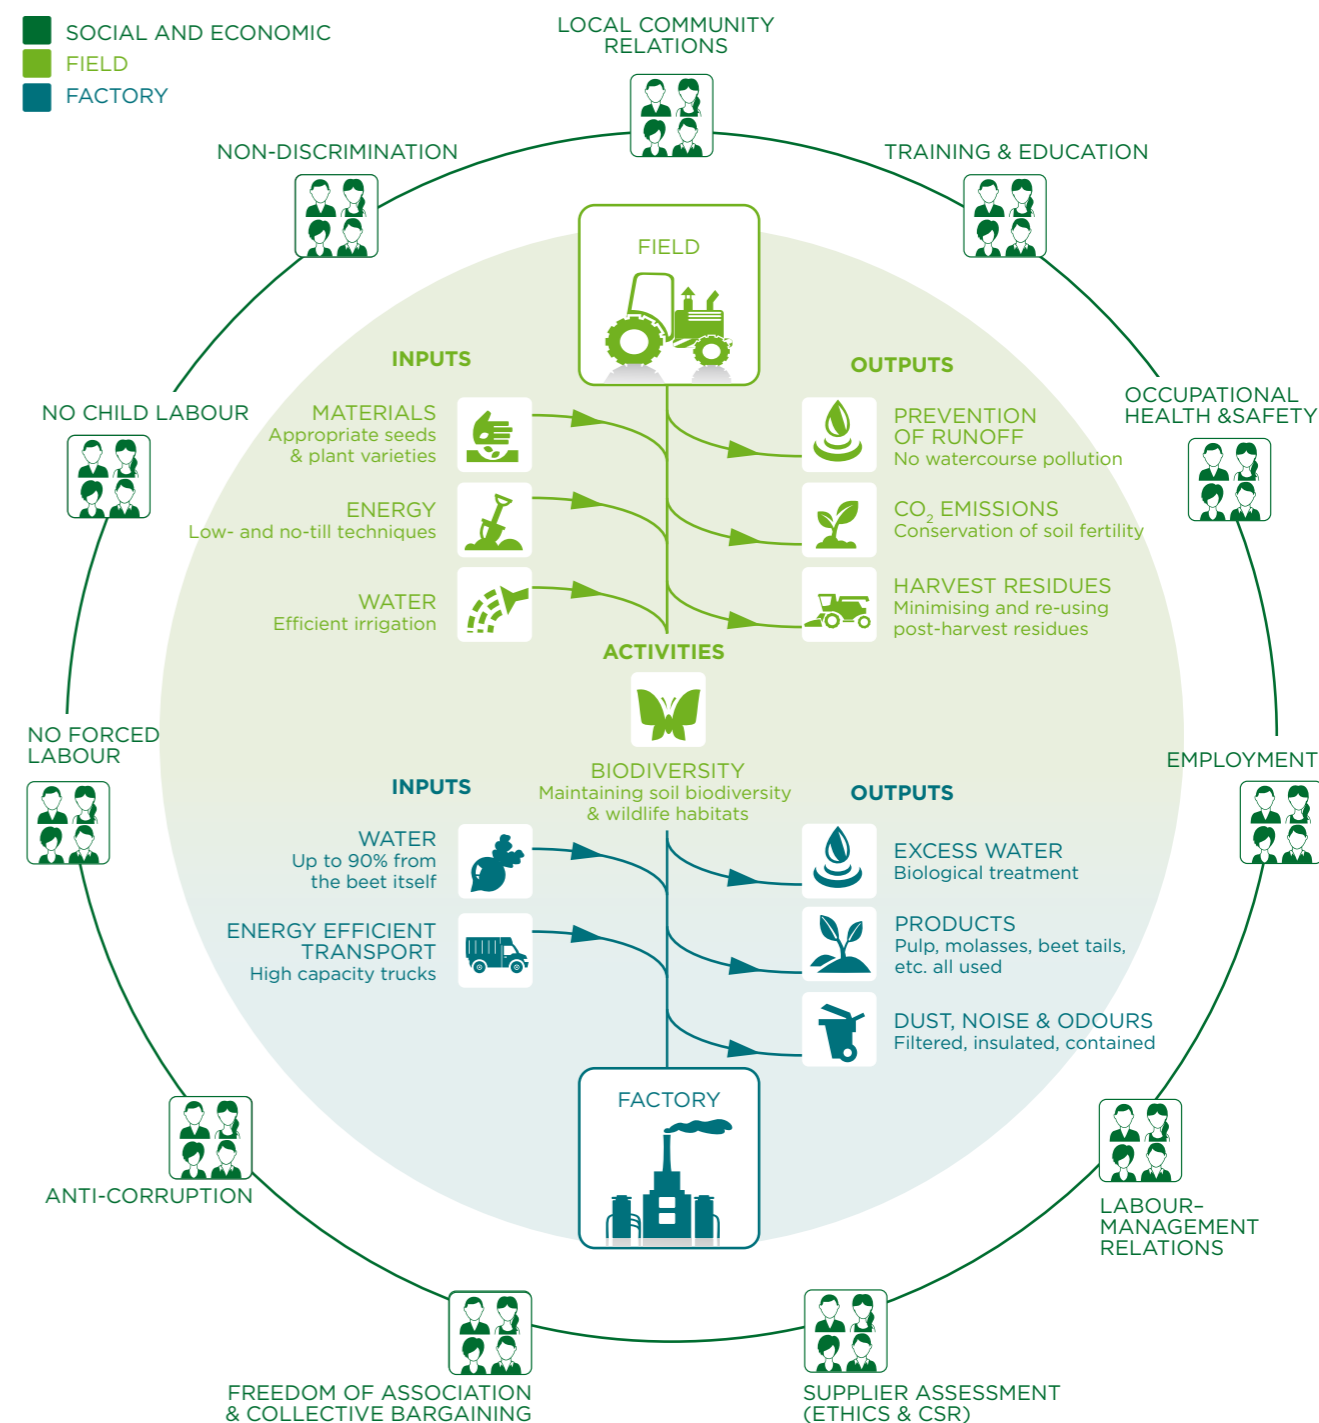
SOCIAL AND ECONOMIC
FIELD
FACTORY

LOCAL COMMUNITY RELATIONS

NON-DISCRIMINATION

TRAINING & EDUCATION

FIELD

INPUTS

OUTPUTS

NO CHILD LABOUR

OCCUPATIONAL HEALTH &SAFETY

MATERIALS
Appropriate seeds & plant varieties

PREVENTION OF RUNOFF
No watercourse pollution

ENERGY
Low- and no-till techniques

$CO_2$ EMISSIONS
Conservation of soil fertility

WATER
Efficient irrigation

HARVEST RESIDUES
Minimising and re-using post-harvest residues

ACTIVITIES

NO FORCED LABOUR

EMPLOYMENT

BIODIVERSITY
Maintaining soil biodiversity & wildlife habitats

INPUTS

OUTPUTS

WATER
Up to 90% from the beet itself

EXCESS WATER
Biological treatment

ENERGY EFFICIENT TRANSPORT
High capacity trucks

PRODUCTS
Pulp, molasses, beet tails, etc. all used

DUST, NOISE & ODOURS
Filtered, insulated, contained

FACTORY

ANTI-CORRUPTION

LABOUR-MANAGEMENT RELATIONS

FREEDOM OF ASSOCIATION & COLLECTIVE BARGAINING

SUPPLIER ASSESSMENT (ETHICS & CSR)